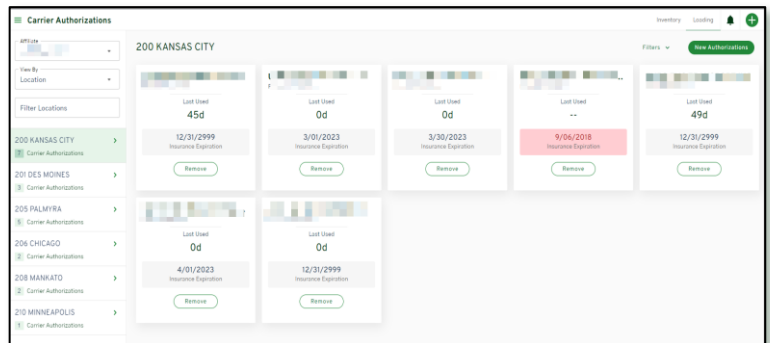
≡ Carrier Authorizations

Inventory Loading

Affiliate

View By
Location

Filter Locations

200 KANSAS CITY
7 Carrier Authorizations

201 DES MOINES
3 Carrier Authorizations

205 PALMYRA
5 Carrier Authorizations

206 CHICAGO
2 Carrier Authorizations

208 MANKATO
2 Carrier Authorizations

210 MINNEAPOLIS
1 Carrier Authorizations

200 KANSAS CITY

Filters New Authorizations

Last Used
45d
12/31/2999
Insurance Expiration
Remove

Last Used
0d
3/01/2023
Insurance Expiration
Remove

Last Used
0d
3/30/2023
Insurance Expiration
Remove

Last Used
--
9/06/2018
Insurance Expiration
Remove

Last Used
49d
12/31/2999
Insurance Expiration
Remove

Last Used
0d
4/01/2023
Insurance Expiration
Remove

Last Used
0d
12/31/2999
Insurance Expiration
Remove